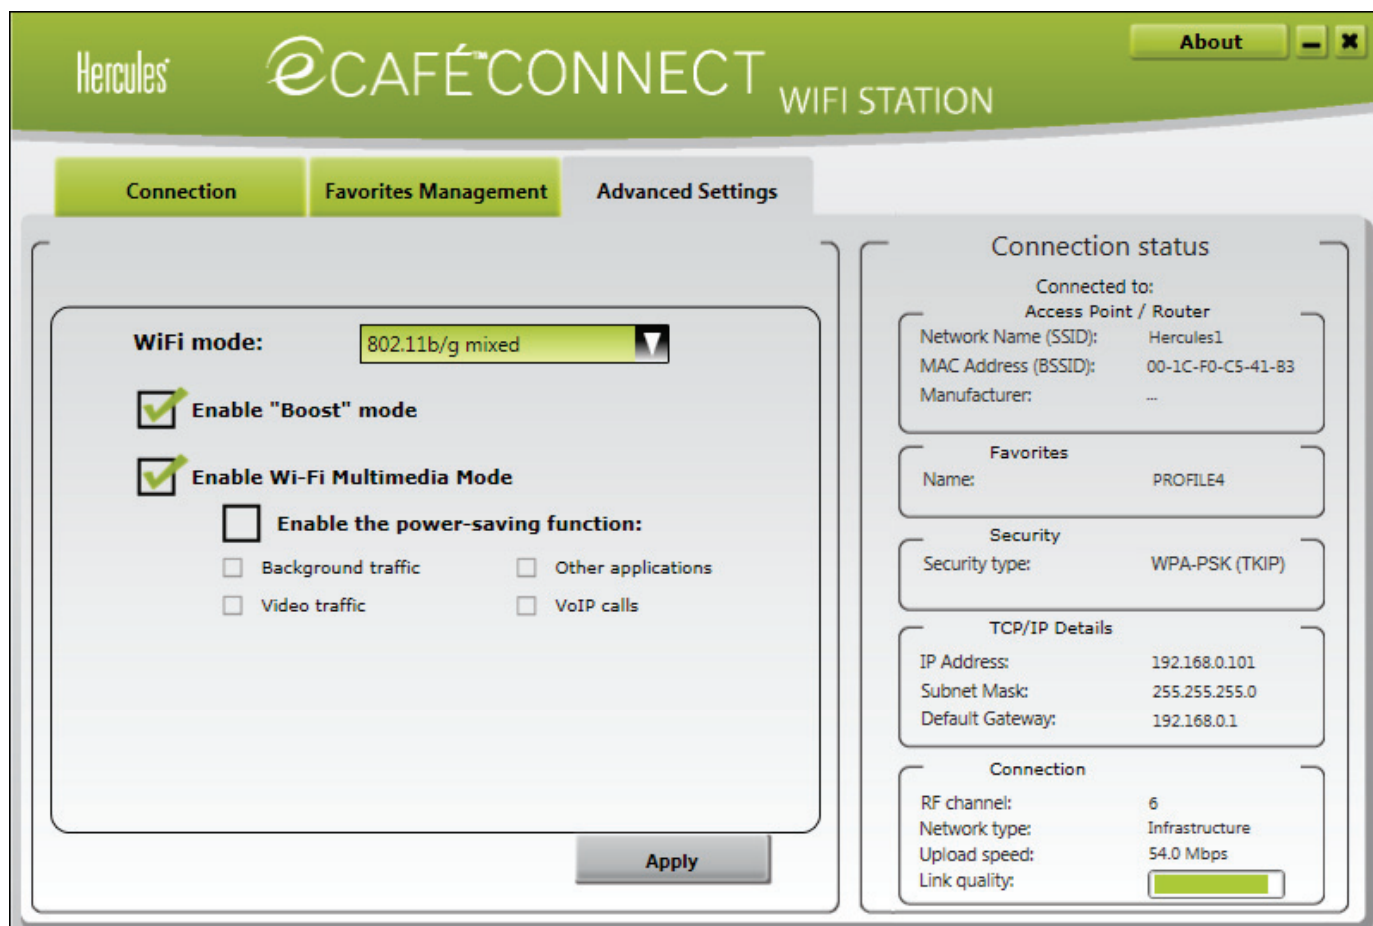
Hercules eCAFÉ CONNECT WIFI STATION

About

Connection | Favorites Management | Advanced Settings

WiFi mode: 802.11b/g mixed

Enable "Boost" mode

Enable Wi-Fi Multimedia Mode

Enable the power-saving function:

Background traffic
Other applications
Video traffic
VoIP calls

Apply

Connection status

Connected to:
Access Point / Router
Network Name (SSID): Hercules1
MAC Address (BSSID): 00-1C-F0-C5-41-B3
Manufacturer: ...

Favorites
Name: PROFILE4

Security
Security type: WPA-PSK (TKIP)

TCP/IP Details
IP Address: 192.168.0.101
Subnet Mask: 255.255.255.0
Default Gateway: 192.168.0.1

Connection
RF channel: 6
Network type: Infrastructure
Upload speed: 54.0 Mbps
Link quality: